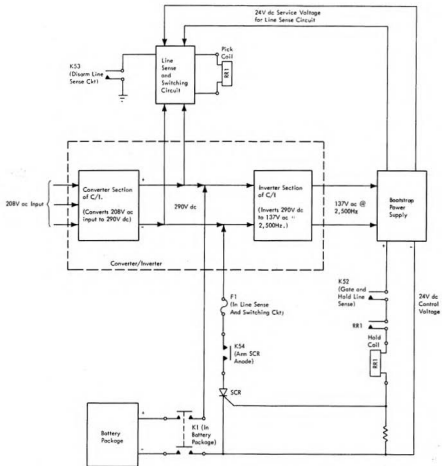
24V dc Service Voltage for Line Sense Circuit

K53 (Disarm Line Sense Ckt)

Line Sense and Switching Circuit

Pick Coil

RR1

208V ac Input

Converter Section of C/I. (Converts 208V ac Input to 290V dc)

+

-

290V dc

Inverter Section of C/I (Inverts 290V dc to 137V ac @ 2,500Hz.)

137V ac @ 2,500Hz

Bootstrap Power Supply

Converter/Inverter

+

-

K52 (Gate and Hold Line Sense)

RR1

Hold Coil

RR1

24V dc Control Voltage

F1 (In Line Sense And Switching Ckt)

K54 (Arm SCR Anode)

SCR

Battery Package

+

-

K1 (In Battery Package)